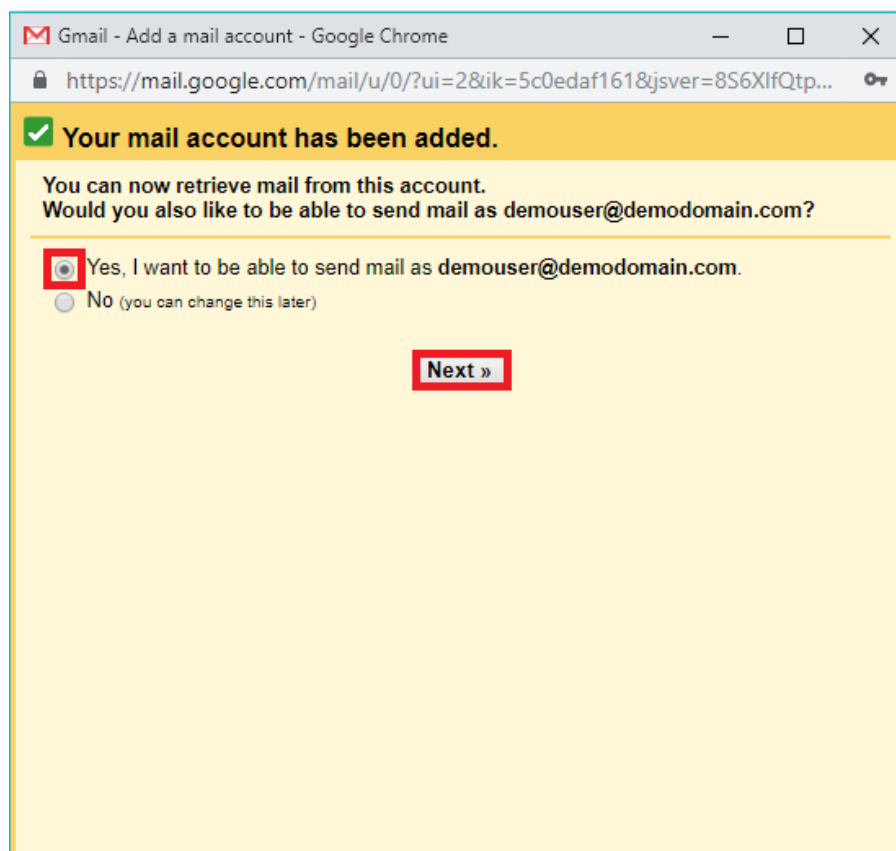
Gmail - Add a mail account - Google Chrome

https://mail.google.com/mail/u/0/?ui=2&ik=5c0edaf161&jsver=8S6XlfQtp...

Your mail account has been added.

You can now retrieve mail from this account.
Would you also like to be able to send mail as demouser@demodomain.com?

Yes, I want to be able to send mail as demouser@demodomain.com.
No (you can change this later)

Next »